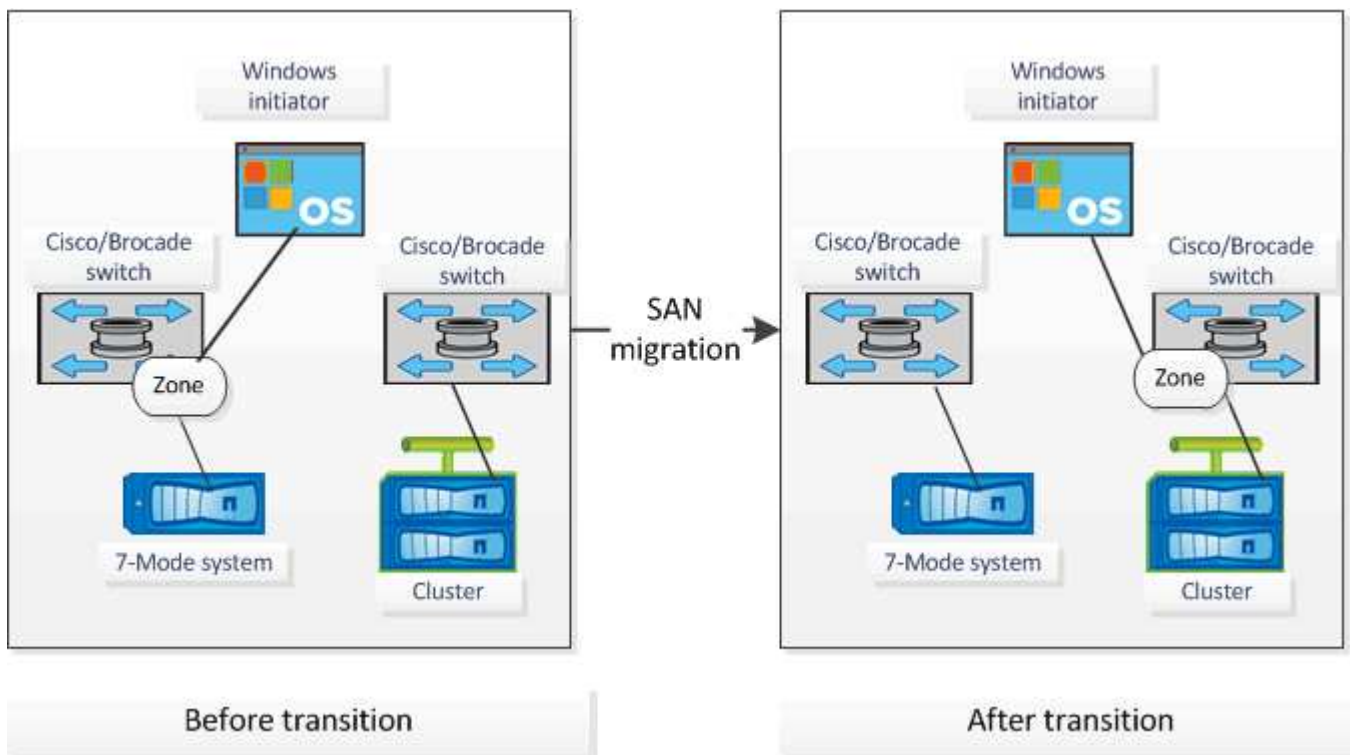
Windows initiator

OS

Cisco/Brocade switch

Cisco/Brocade switch

Zone

7-Mode system

Cluster

SAN migration

Windows initiator

OS

Cisco/Brocade switch

Cisco/Brocade switch

Zone

7-Mode system

Cluster

Before transition

After transition